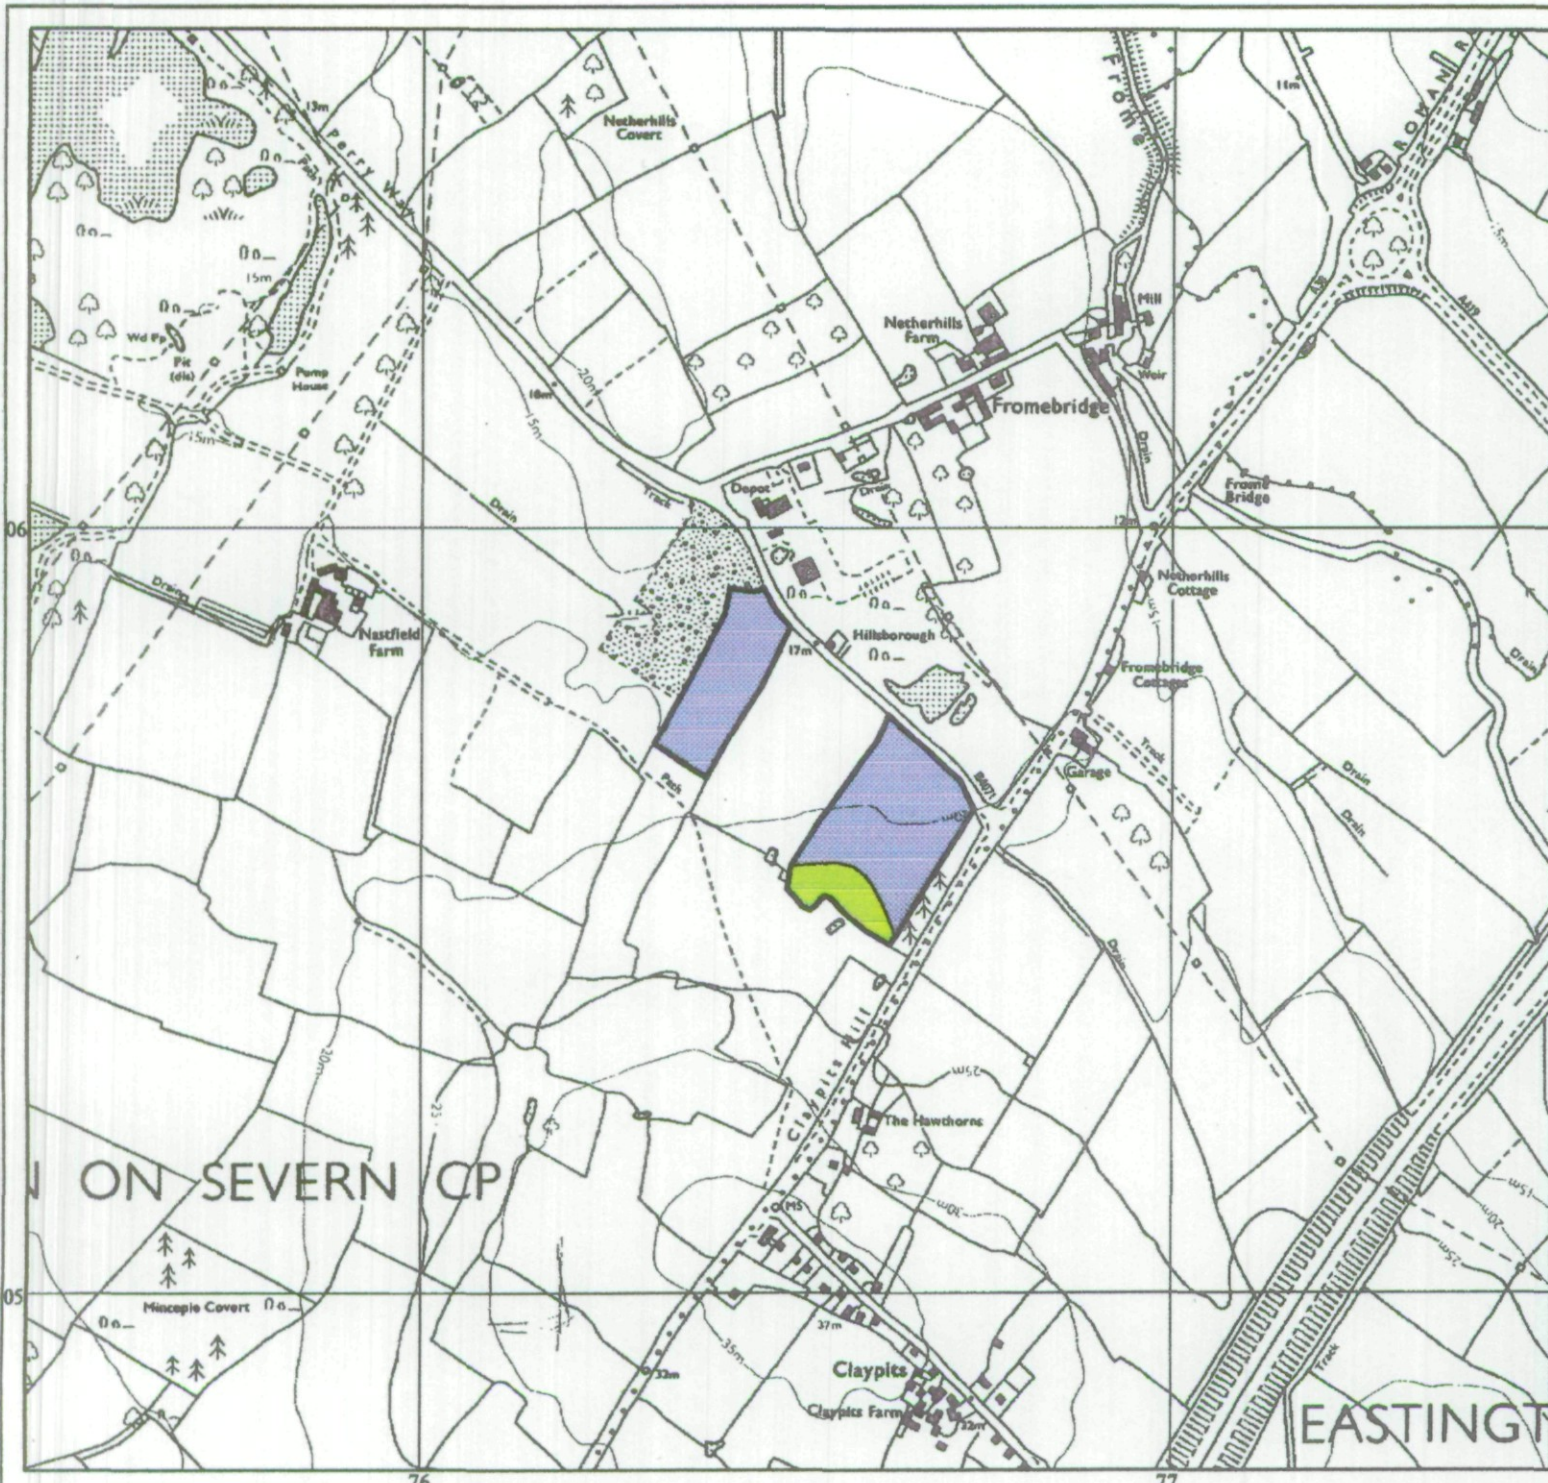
Netherhills Covert
Perry Way
15m
Path
15m
Wd Pp
Pit (dis)
Pump House
15m
16m
20m
15m
Drain
Track
Drain
Nastfield Farm
06
Frome
11m
ROMAN R
Mill
Netherhills Farm
Weir
Fromebridge
Drain
Depot
Drain
Frome Bridge
12m
Netherhills Cottage
Hillsborough
17m
Fromebridge Cottages
Garage
Track
B4071
Path
Drain
Drain
Drain
Drain
Claypits Hill
The Hawthorns
25m
20m
25
30m
MS
37m
35m
32m
Claypits
Claypits Farm
32m
N ON SEVERN CP
Mincepie Covert
05
EASTINGT
Track
15m
20m
25m
76
77